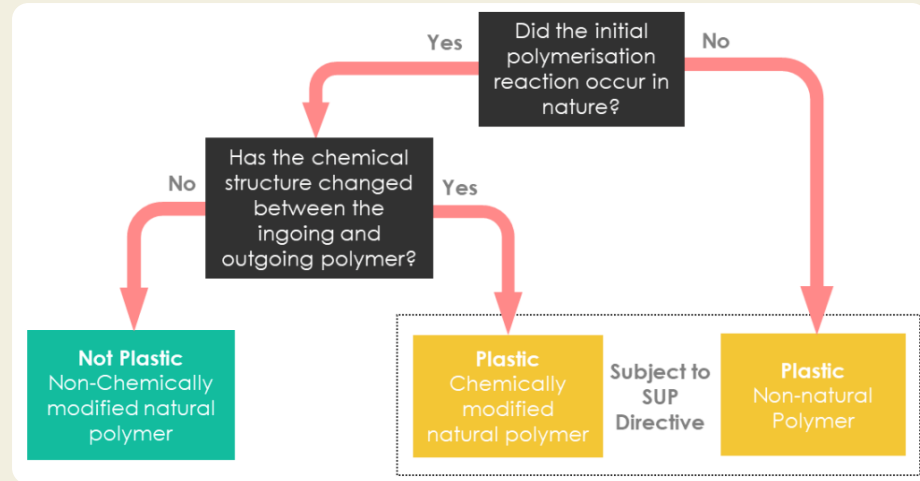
Did the initial polymerisation reaction occur in nature?

Yes

No

Has the chemical structure changed between the ingoing and outgoing polymer?

No

Yes

Not Plastic
Non-Chemically modified natural polymer

Plastic
Chemically modified natural polymer

Subject to SUP Directive

Plastic
Non-natural Polymer